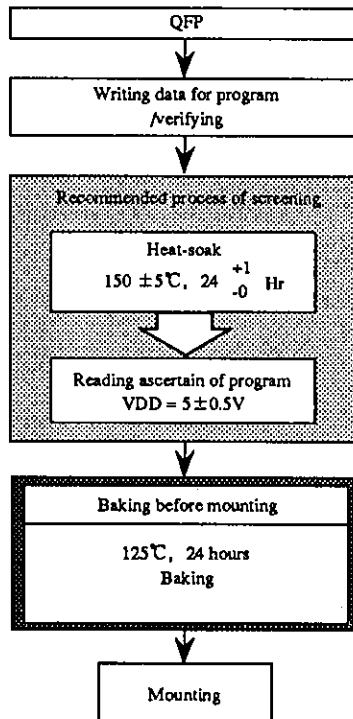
QFP

Writing data for program /verifying

Recommended process of screening

Heat-soak
150 ±5℃, 24 $^{+1}_{-0}$ Hr

Reading ascertain of program
VDD = 5±0.5V

Baking before mounting

125℃, 24 hours
Baking

Mounting